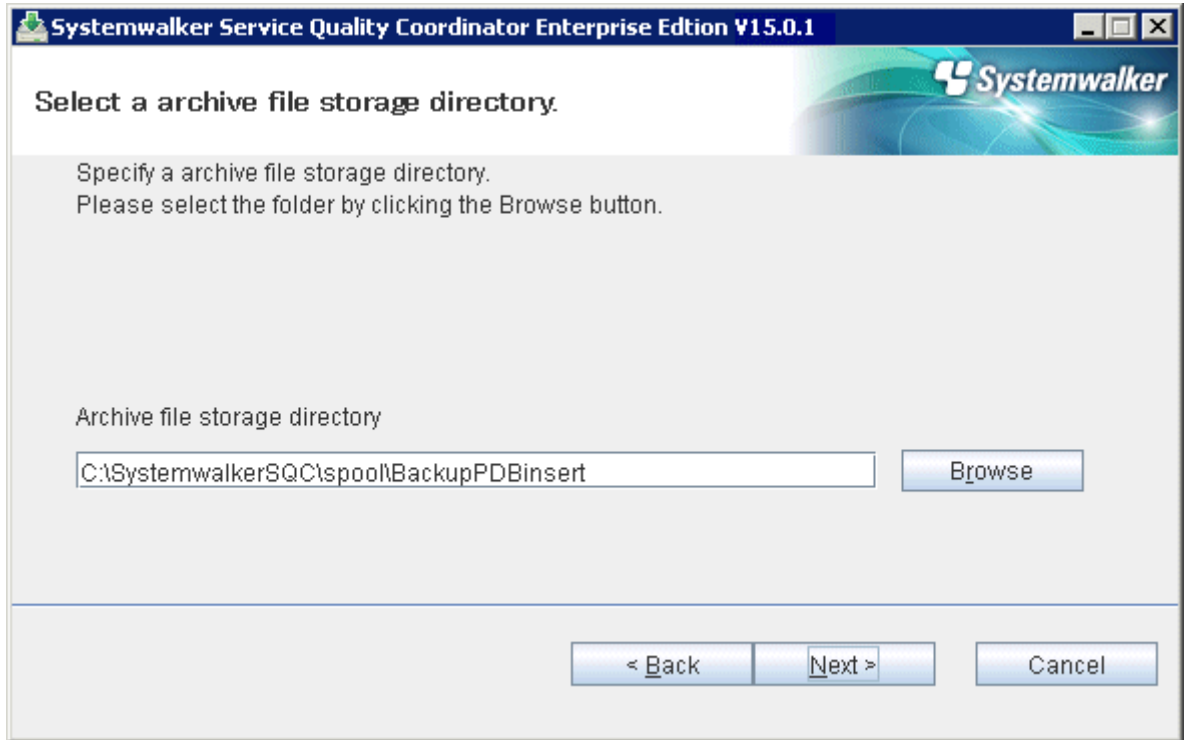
Systemwalker Service Quality Coordinator Enterprise Edtion V15.0.1

Select a archive file storage directory.

Systemwalker

Specify a archive file storage directory.
Please select the folder by clicking the Browse button.

Archive file storage directory

C:\SystemwalkerSQC\spool\BackupPDBinsert

Browse

< Back

Next >

Cancel